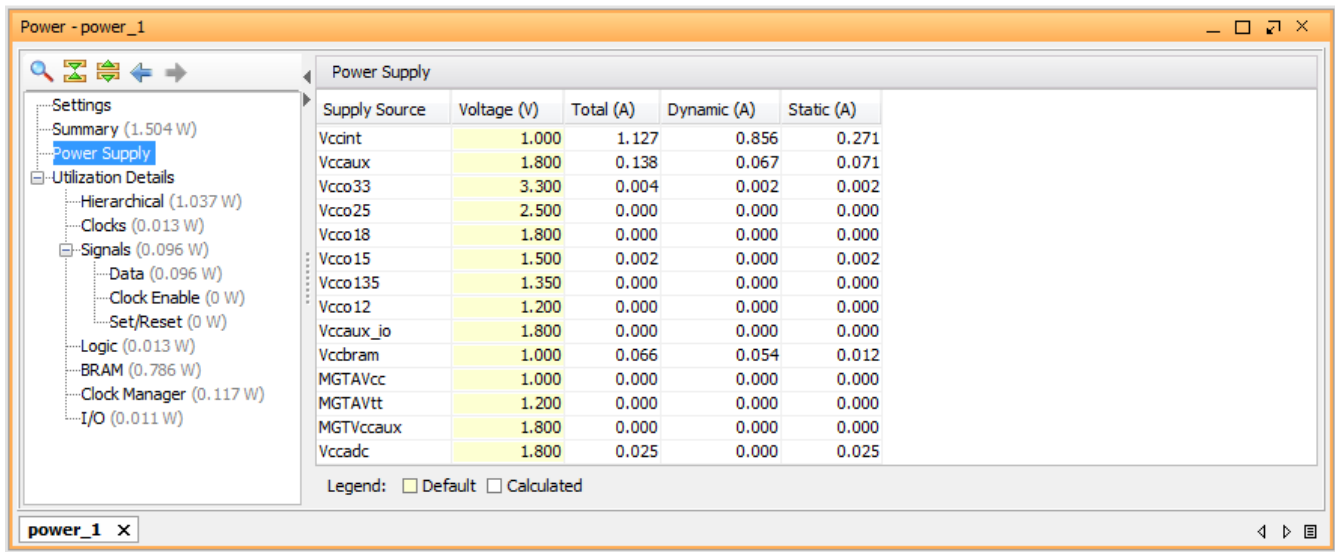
Power - power_1

Settings
Summary (1.504 W)
Power Supply
Utilization Details
Hierarchical (1.037 W)
Clocks (0.013 W)
Signals (0.096 W)
Data (0.096 W)
Clock Enable (0 W)
Set/Reset (0 W)
Logic (0.013 W)
BRAM (0.786 W)
Clock Manager (0.117 W)
I/O (0.011 W)

Power Supply

| Supply Source | Voltage (V) | Total (A) | Dynamic (A) | Static (A) |
|---|---|---|---|---|
| Vccint | 1.000 | 1.127 | 0.856 | 0.271 |
| Vccaux | 1.800 | 0.138 | 0.067 | 0.071 |
| Vcco33 | 3.300 | 0.004 | 0.002 | 0.002 |
| Vcco25 | 2.500 | 0.000 | 0.000 | 0.000 |
| Vcco18 | 1.800 | 0.000 | 0.000 | 0.000 |
| Vcco15 | 1.500 | 0.002 | 0.000 | 0.002 |
| Vcco135 | 1.350 | 0.000 | 0.000 | 0.000 |
| Vcco12 | 1.200 | 0.000 | 0.000 | 0.000 |
| Vccaux_io | 1.800 | 0.000 | 0.000 | 0.000 |
| Vccbram | 1.000 | 0.066 | 0.054 | 0.012 |
| MGTAVcc | 1.000 | 0.000 | 0.000 | 0.000 |
| MGTAVtt | 1.200 | 0.000 | 0.000 | 0.000 |
| MGTVccaux | 1.800 | 0.000 | 0.000 | 0.000 |
| Vccadc | 1.800 | 0.025 | 0.000 | 0.025 |

Legend: Default Calculated

power_1